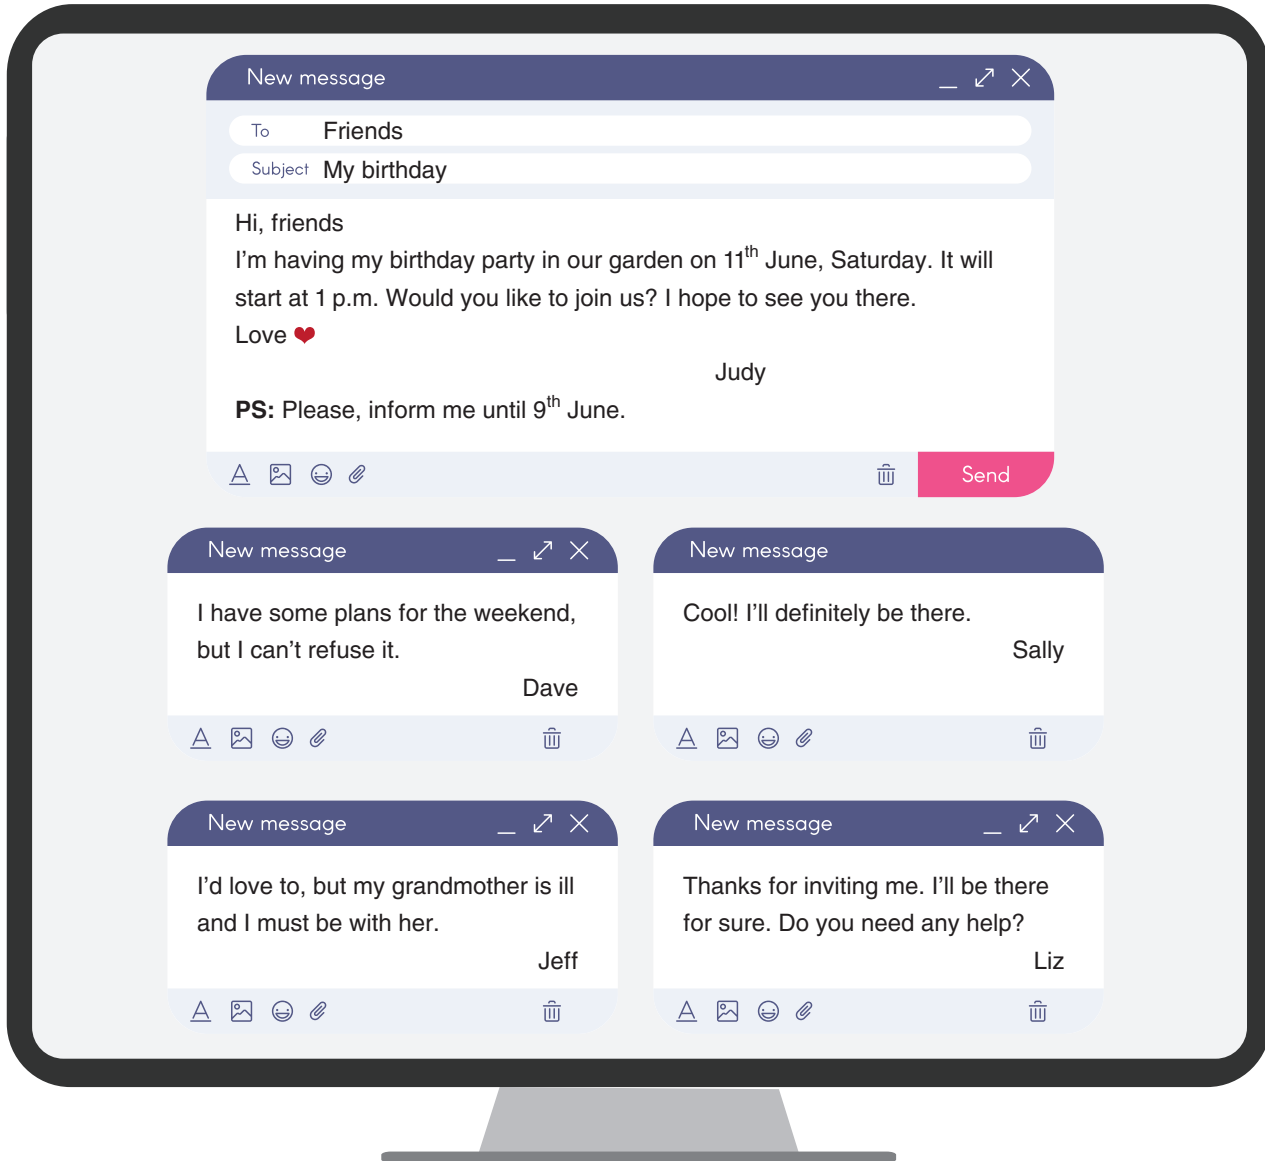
New message

To Friends

Subject My birthday

Hi, friends

I'm having my birthday party in our garden on $11^{th}$ June, Saturday. It will start at 1 p.m. Would you like to join us? I hope to see you there.

Love

Judy

**PS:** Please, inform me until $9^{th}$ June.

Send

New message

I have some plans for the weekend, but I can't refuse it.

Dave

New message

Cool! I'll definitely be there.

Sally

New message

I'd love to, but my grandmother is ill and I must be with her.

Jeff

New message

Thanks for inviting me. I'll be there for sure. Do you need any help?

Liz